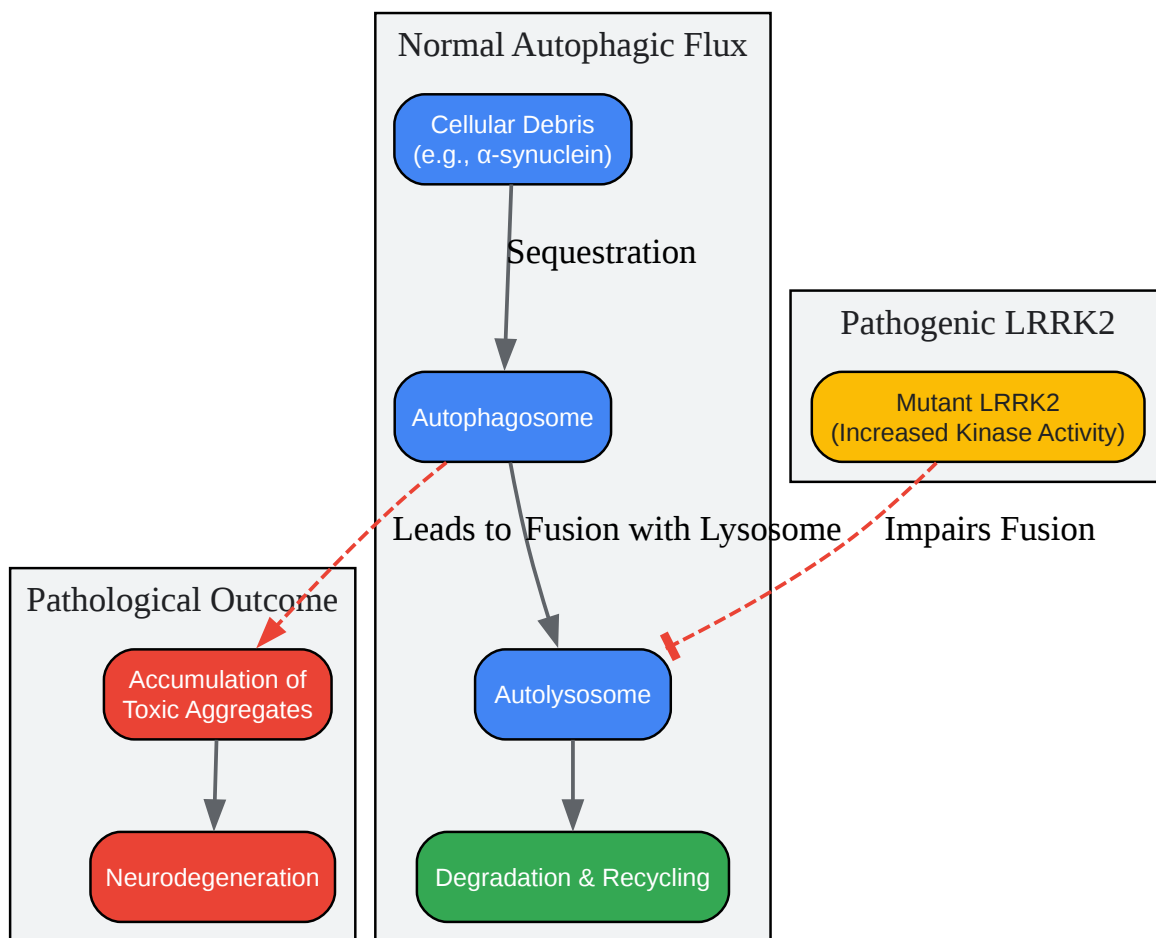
Normal Autophagic Flux

Cellular Debris
(e.g., α-synuclein)

Sequestration

Autophagosome

Leads to

Fusion with Lysosome

Autolysosome

Degradation & Recycling

Pathogenic LRRK2

Mutant LRRK2
(Increased Kinase Activity)

Impairs Fusion

Pathological Outcome

Accumulation of Toxic Aggregates

Neurodegeneration